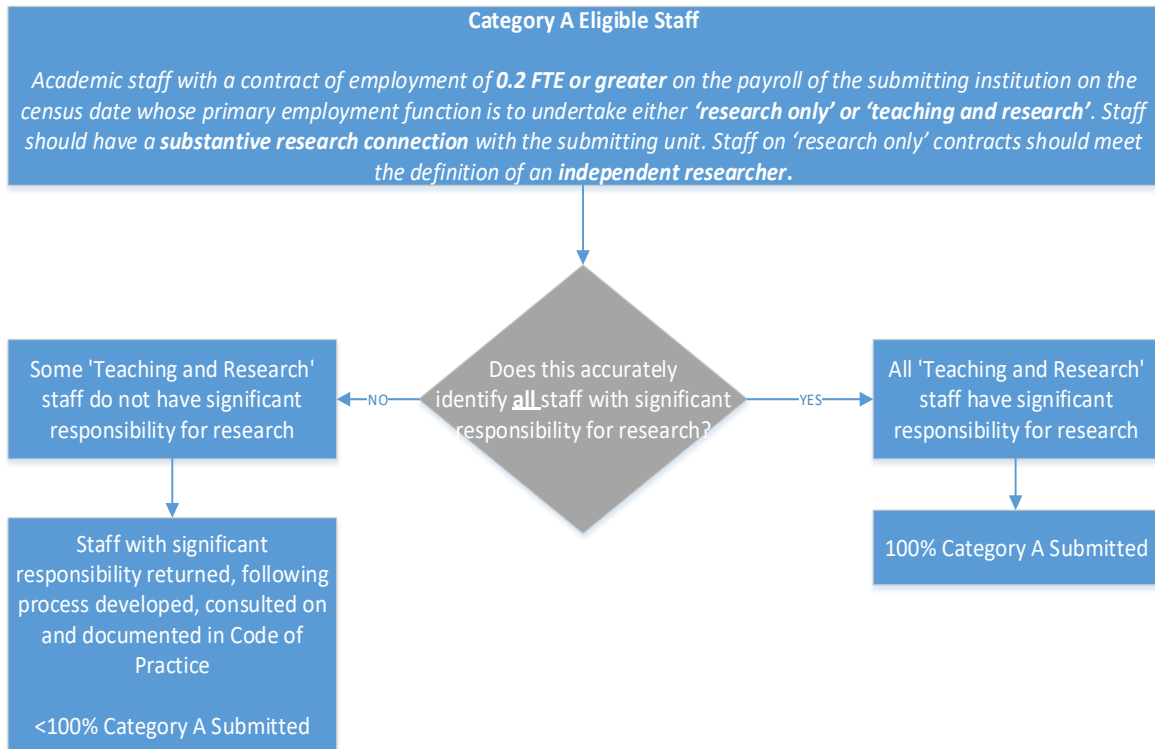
Category A Eligible Staff

Academic staff with a contract of employment of 0.2 FTE or greater on the payroll of the submitting institution on the census date whose primary employment function is to undertake either 'research only' or 'teaching and research'. Staff should have a substantive research connection with the submitting unit. Staff on 'research only' contracts should meet the definition of an independent researcher.

Does this accurately identify all staff with significant responsibility for research?

NO

YES

Some 'Teaching and Research' staff do not have significant responsibility for research

All 'Teaching and Research' staff have significant responsibility for research

Staff with significant responsibility returned, following process developed, consulted on and documented in Code of Practice

<100% Category A Submitted

100% Category A Submitted